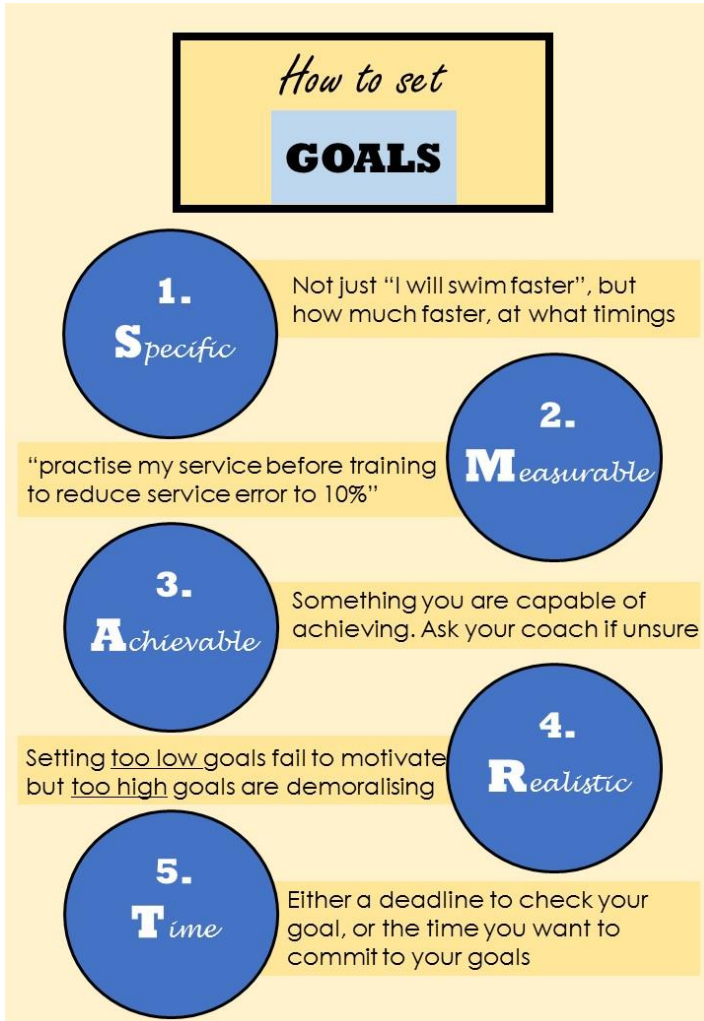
How to set

GOALS

1.
Specific

Not just "I will swim faster", but how much faster, at what timings

2.
Measurable

"practise my service before training to reduce service error to 10%"

3.
Achievable

Something you are capable of achieving. Ask your coach if unsure

4.
Realistic

Setting too low goals fail to motivate but too high goals are demoralising

5.
Time

Either a deadline to check your goal, or the time you want to commit to your goals